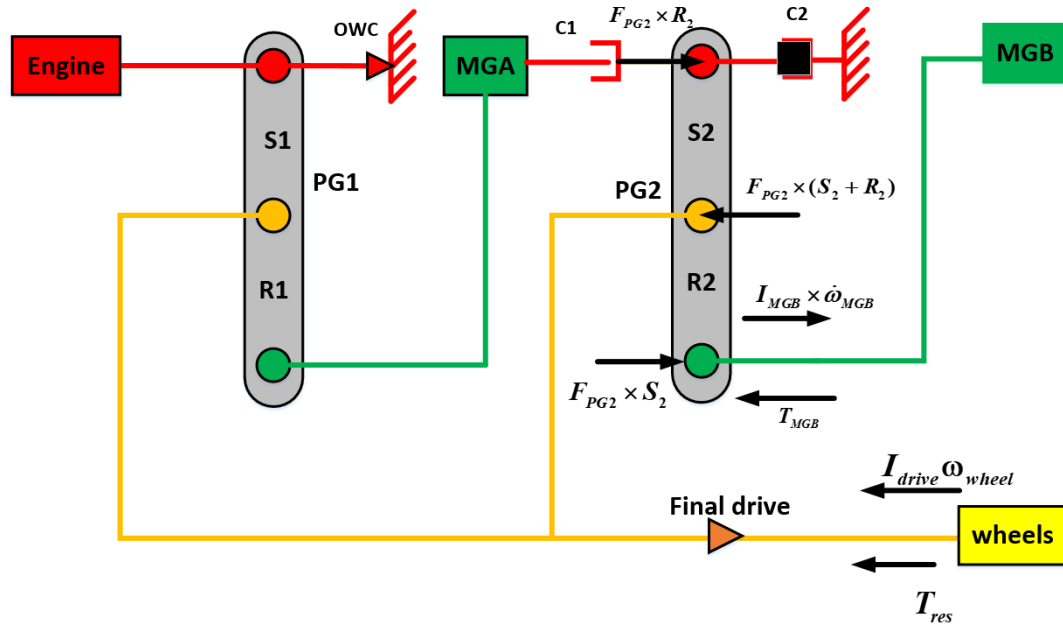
Engine
OWC
S1
PG1
R1
MGA
C1
$F_{PG2} \times R_2$
C2
MGB
S2
PG2
$F_{PG2} \times (S_2 + R_2)$
R2
$I_{MGB} \times \dot{\omega}_{MGB}$
$F_{PG2} \times S_2$
$T_{MGB}$
$I_{drive}\omega_{wheel}$
Final drive
wheels
$T_{res}$